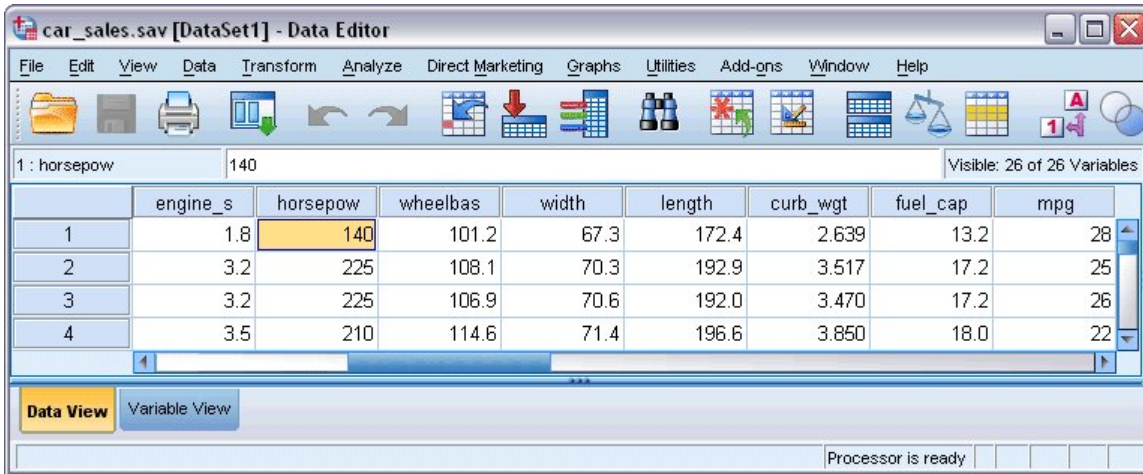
car_sales.sav [DataSet1] - Data Editor

File Edit View Data Transform Analyze Direct Marketing Graphs Utilities Add-ons Window Help

1 : horsepow 140

Visible: 26 of 26 Variables

| | engine_s | horsepow | wheelbas | width | length | curb_wgt | fuel_cap | mpg |
|---|---|---|---|---|---|---|---|---|
| 1 | 1.8 | 140 | 101.2 | 67.3 | 172.4 | 2.639 | 13.2 | 28 |
| 2 | 3.2 | 225 | 108.1 | 70.3 | 192.9 | 3.517 | 17.2 | 25 |
| 3 | 3.2 | 225 | 106.9 | 70.6 | 192.0 | 3.470 | 17.2 | 26 |
| 4 | 3.5 | 210 | 114.6 | 71.4 | 196.6 | 3.850 | 18.0 | 22 |

Data View Variable View

Processor is ready